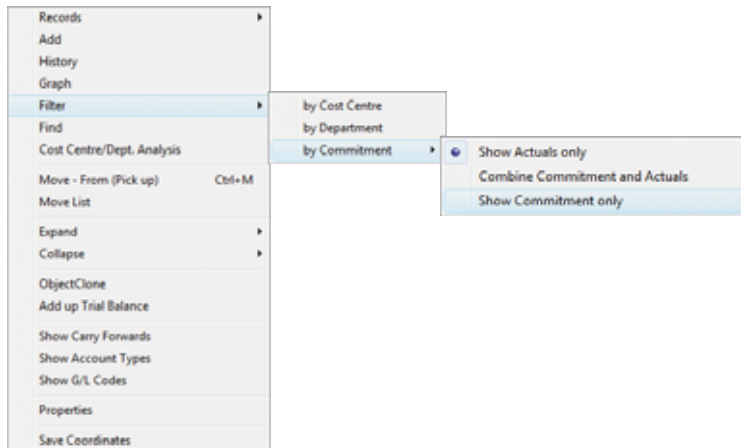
Records
Add
History
Graph
Filter
Find
Cost Centre/Dept. Analysis
Move - From (Pick up) Ctrl+M
Move List
Expand
Collapse
ObjectClone
Add up Trial Balance
Show Carry Forwards
Show Account Types
Show G/L Codes
Properties
Save Coordinates

by Cost Centre
by Department
by Commitment

Show Actuals only
Combine Commitment and Actuals
Show Commitment only